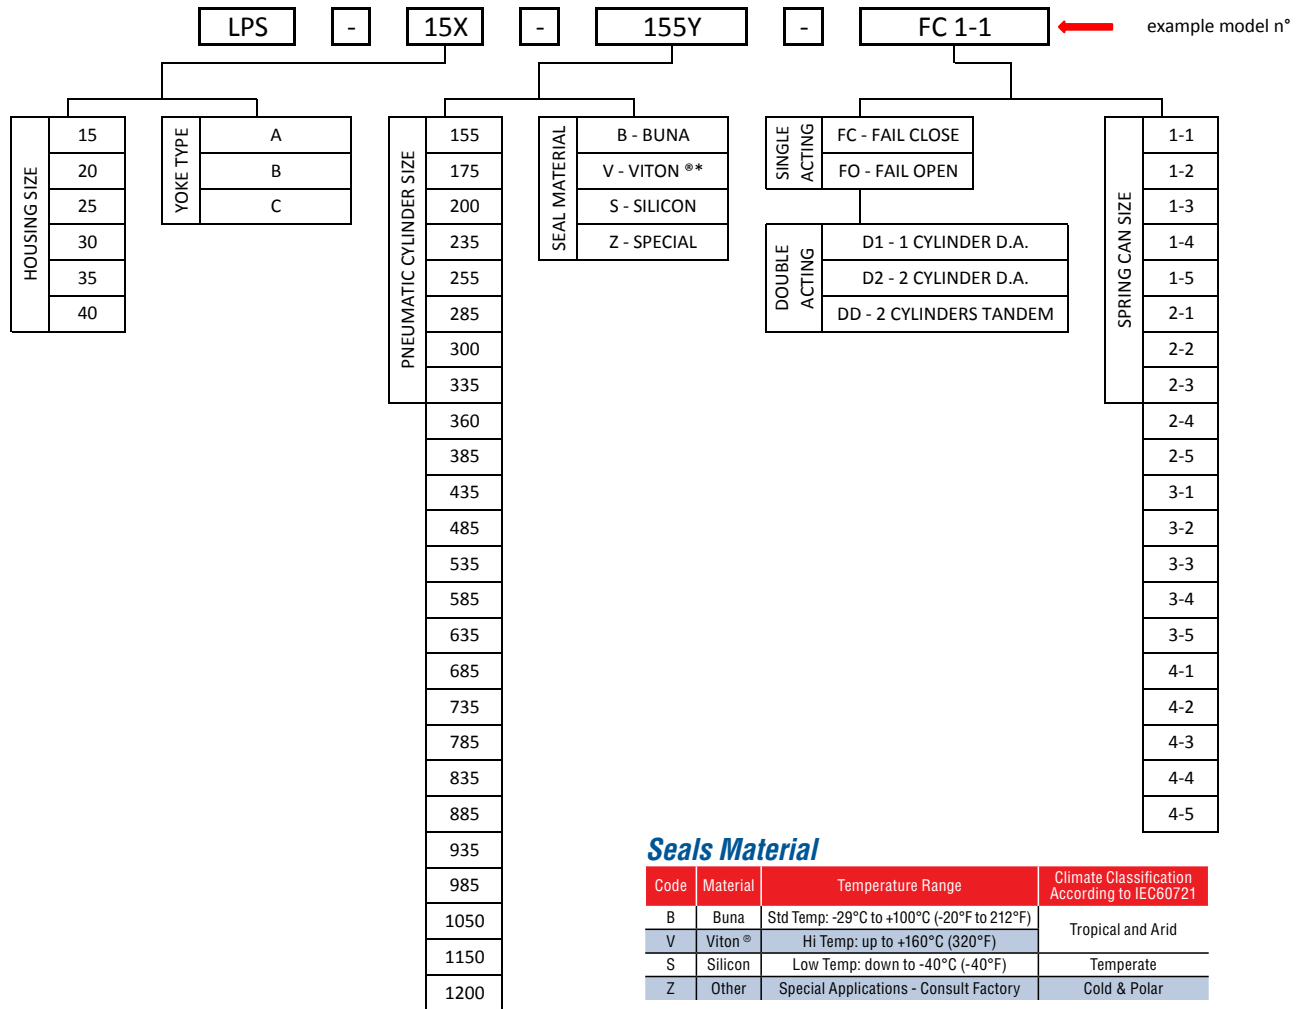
LPS - 15X - 155Y - FC 1-1

example model n°

HOUSING SIZE

| 15 |
|---|
| 20 |
| 25 |
| 30 |
| 35 |
| 40 |

YOKE TYPE

| A |
|---|
| B |
| C |

PNEUMATIC CYLINDER SIZE

| 155 |
|---|
| 175 |
| 200 |
| 235 |
| 255 |
| 285 |
| 300 |
| 335 |
| 360 |
| 385 |
| 435 |
| 485 |
| 535 |
| 585 |
| 635 |
| 685 |
| 735 |
| 785 |
| 835 |
| 885 |
| 935 |
| 985 |
| 1050 |
| 1150 |
| 1200 |

SEAL MATERIAL

| B - BUNA |
|---|
| V - VITON ®* |
| S - SILICON |
| Z - SPECIAL |

SINGLE ACTING

| FC - FAIL CLOSE |
|---|
| FO - FAIL OPEN |

DOUBLE ACTING

| D1 - 1 CYLINDER D.A. |
|---|
| D2 - 2 CYLINDER D.A. |
| DD - 2 CYLINDERS TANDEM |

SPRING CAN SIZE

| 1-1 |
|---|
| 1-2 |
| 1-3 |
| 1-4 |
| 1-5 |
| 2-1 |
| 2-2 |
| 2-3 |
| 2-4 |
| 2-5 |
| 3-1 |
| 3-2 |
| 3-3 |
| 3-4 |
| 3-5 |
| 4-1 |
| 4-2 |
| 4-3 |
| 4-4 |
| 4-5 |

Seals Material

| Code | Material | Temperature Range | Climate Classification According to IEC60721 |
|---|---|---|---|
| B | Buna | Std Temp: -29°C to +100°C (-20°F to 212°F) | Tropical and Arid |
| V | Viton ® | Hi Temp: up to +160°C (320°F) | |
| S | Silicon | Low Temp: down to -40°C (-40°F) | Temperate |
| Z | Other | Special Applications - Consult Factory | Cold & Polar |